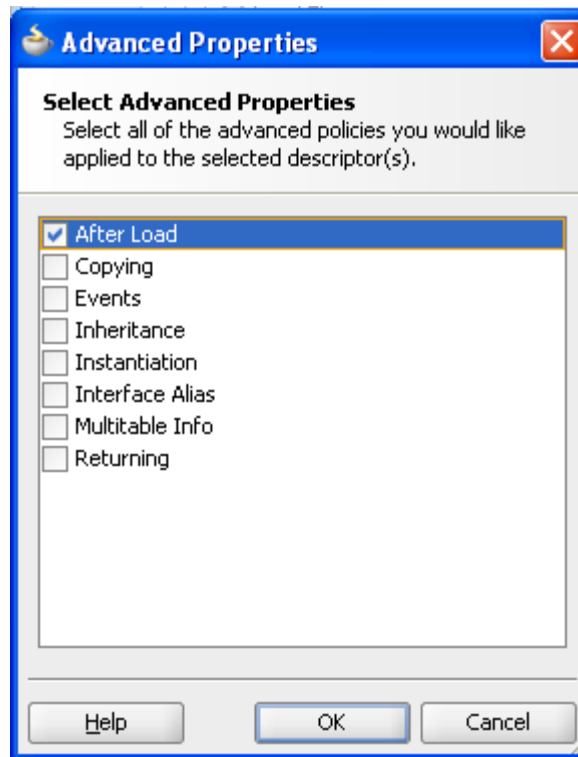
Advanced Properties

Select Advanced Properties
Select all of the advanced policies you would like applied to the selected descriptor(s).

After Load
Copying
Events
Inheritance
Instantiation
Interface Alias
Multitable Info
Returning

Help
OK
Cancel